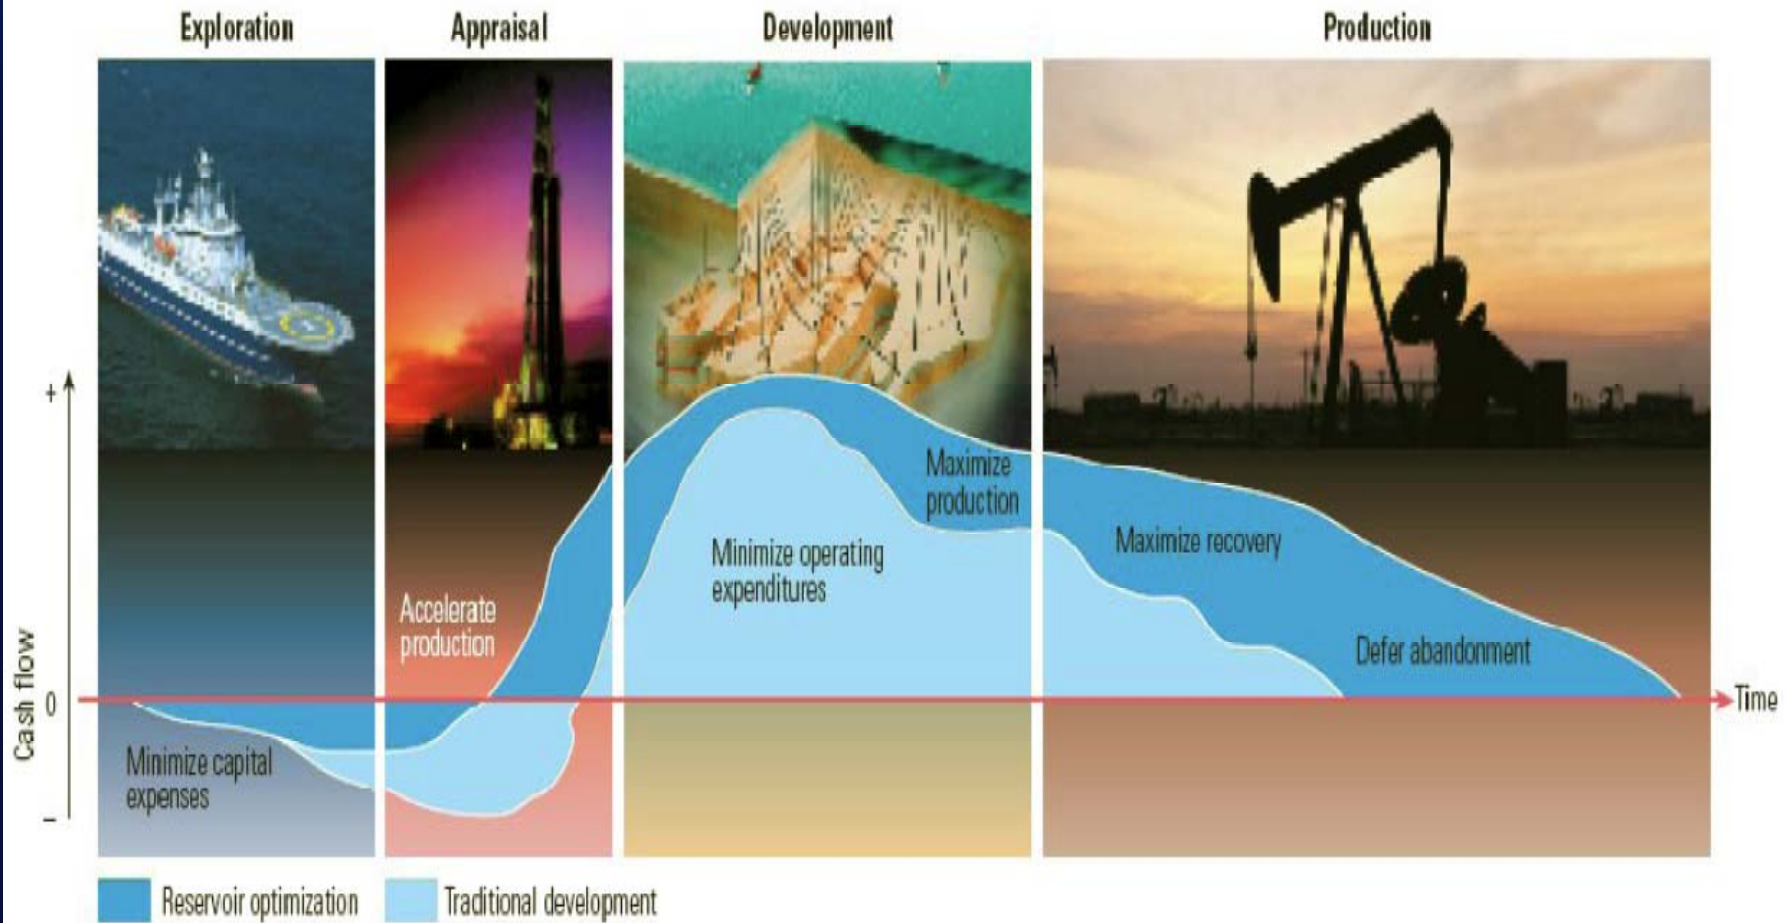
Exploration

Appraisal

Development

Production

+

Cash flow

0

-

Time

Minimize capital expenses

Accelerate production

Minimize operating expenditures

Maximize production

Maximize recovery

Defer abandonment

Reservoir optimization

Traditional development